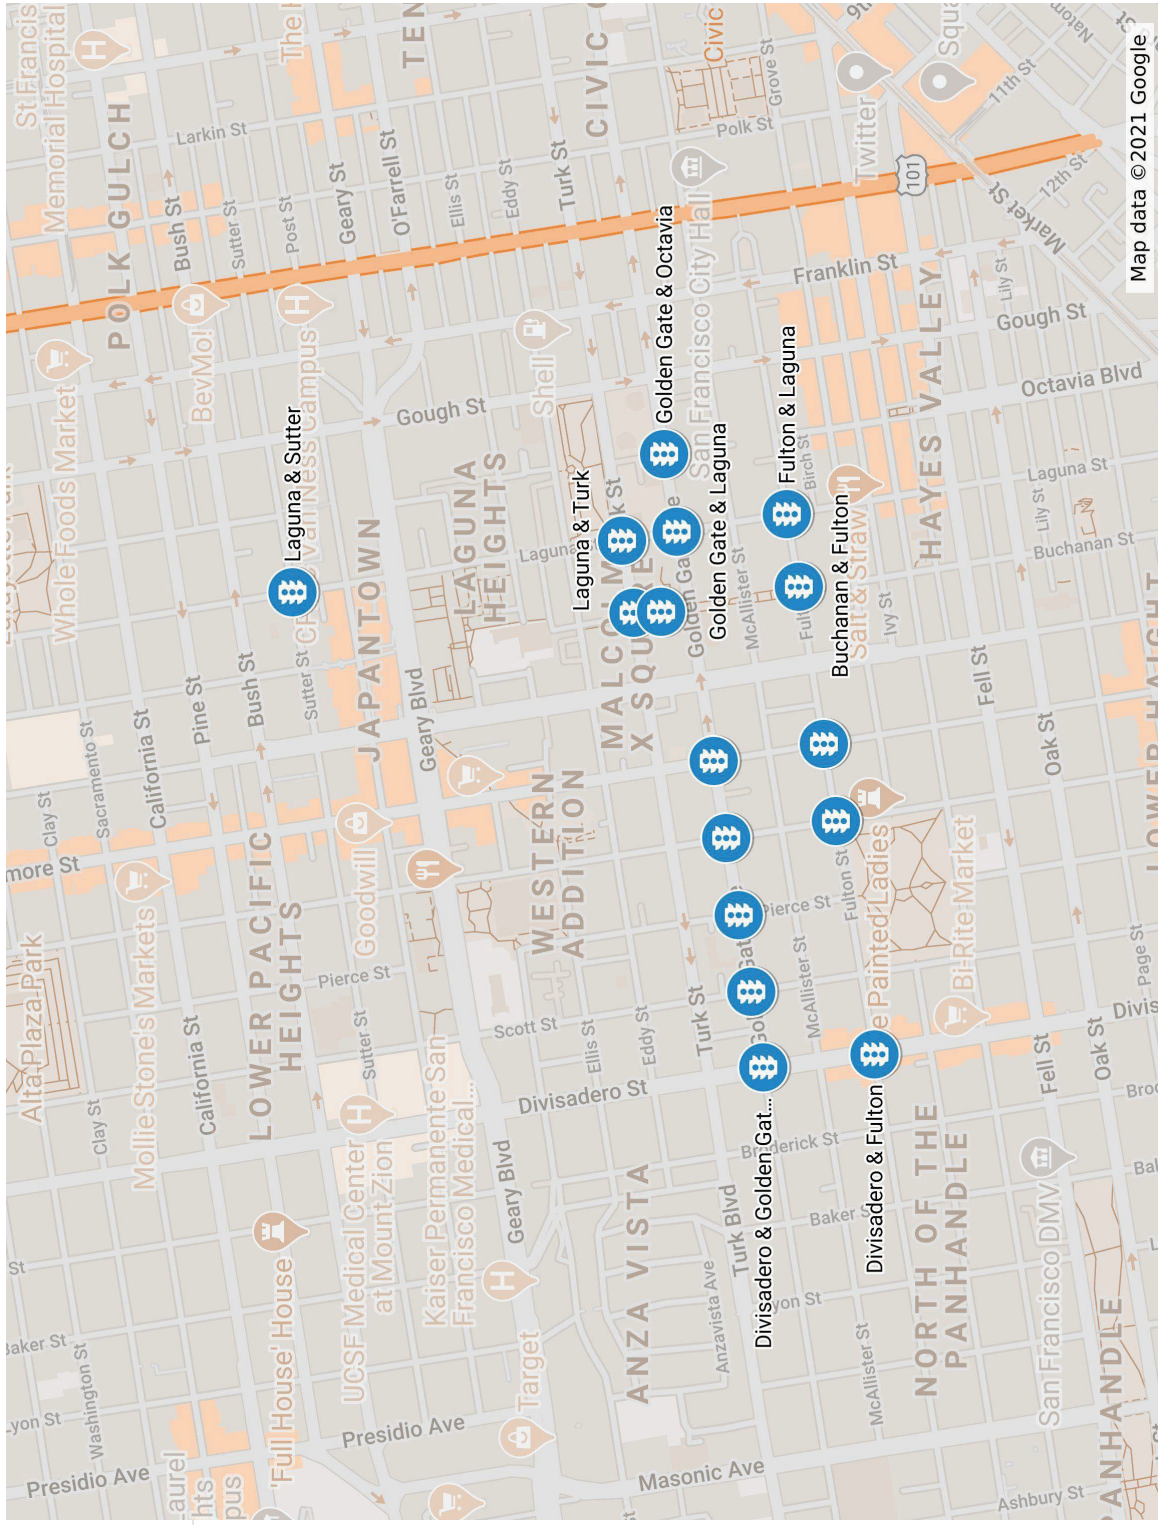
Laguna & Sutter
Golden Gate & Octavia
Laguna & Turk
Golden Gate & Laguna
Fulton & Laguna
Buchanan & Fulton
Divisadero & Golden Gat...
Divisadero & Fulton

POLK GULCH
JAPANTOWN
LAGUNA HEIGHTS
CIVIC
TEN
HAYES VALLEY
WESTERN ADDITION
LOWER PACIFIC HEIGHTS
ANZA VISTA
NORTH OF THE PANHANDLE
PANHANDLE
LOWER HAIGHT
MALCOLM X SQUARE

St Francis Memorial Hospital
Whole Foods Market
BevMo!
Van Ness Campus
Shell
San Francisco City Hall
Civic
Twitter
Salt & Straw
The Painted Ladies
Bi-Rite Market
Goodwill
Mollie Stone's Markets
Alta Plaza Park
UCSF Medical Center at Mount Zion
Kaiser Permanente San Francisco Medical...
Full House' House
Target
San Francisco DMV

Larkin St
Bush St
Sutter St
Post St
Geary St
O'Farrell St
Ellis St
Eddy St
Turk St
Polk St
Grove St
Franklin St
Gough St
Octavia Blvd
Laguna St
Lily St
Buchanan St
Birch St
McAllister St
Ivy St
Fell St
Oak St
Page St
Divis
Broderick St
Baker St
Lyon St
Masonic Ave
Ashbury St
Anzavista Ave
Turk Blvd
Presidio Ave
Washington St
Clay St
California St
Pine St
Sacramento St
Pierce St
Scott St
Divisadero St
Geary Blvd
Fulton St
Market St
12th St
11th St
Lafayette Park
Laurel Heights
Campus
Squa
Natom
101
more St
Bro
Bal
Map data ©2021 Google